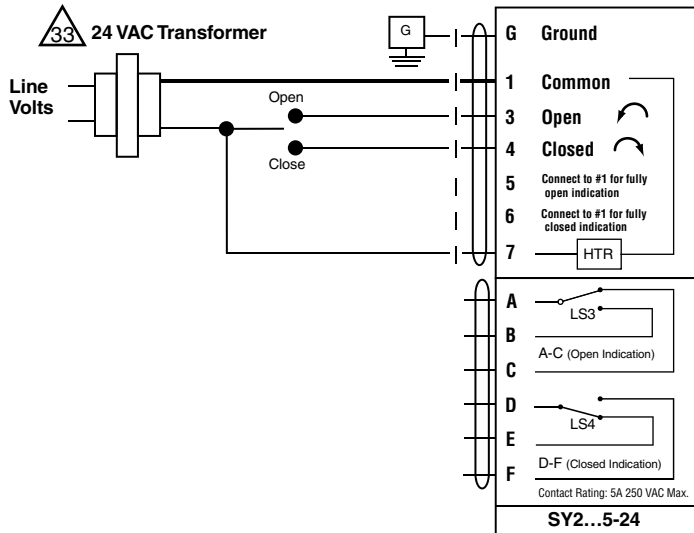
33 24 VAC Transformer

G

Line Volts

Open

Close

G Ground

1 Common

3 Open

4 Closed

5 Connect to #1 for fully open indication

6 Connect to #1 for fully closed indication

7

HTR

A

B

C

LS3

A-C (Open Indication)

D

E

F

LS4

D-F (Closed Indication)

Contact Rating: 5A 250 VAC Max.

SY2…5-24